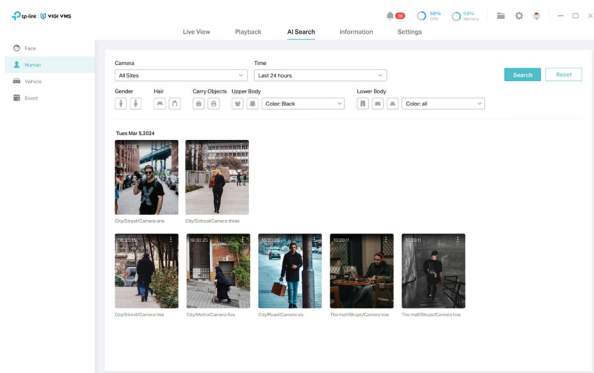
tp-link | VIGI VMS

Live View Playback AI Search Information Settings

99+ 68% CPU 68% Memory

Face
Human
Vehicle
Event

Camera
All Sites

Time
Last 24 hours

Search Reset

Gender Hair Carry Objects Upper Body Lower Body
Color: Black Color: all

Tues Mar 5,2024

10:28:24 City/Street/Camera one
10:28:24 City/School/Camera three

10:28:24 City/Street/Camera two
10:30:25 City/Metro/Camera five
10:28:24 City/Road/Camera six
10:20:11 The mall/Shops/Camera four
10:28:11 The mall/Shops/Camera one